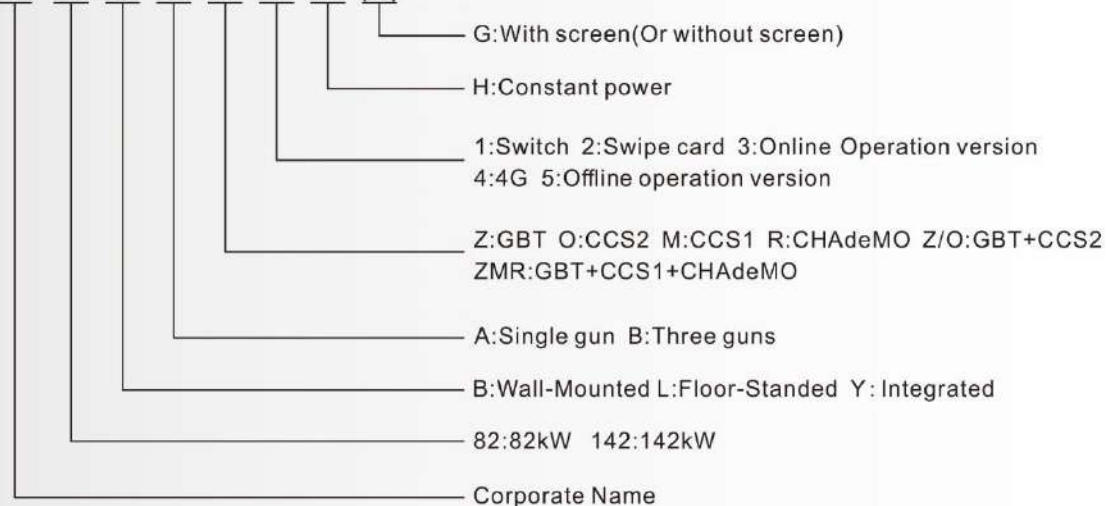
G:With screen(Or without screen)

H:Constant power

1:Switch 2:Swipe card 3:Online Operation version
4:4G 5:Offline operation version

Z:GBT O:CCS2 M:CCS1 R:CHAdeMO Z/O:GBT+CCS2
ZMR:GBT+CCS1+CHAdeMO

A:Single gun B:Three guns

B:Wall-Mounted L:Floor-Standed Y: Integrated

82:82kW 142:142kW

Corporate Name